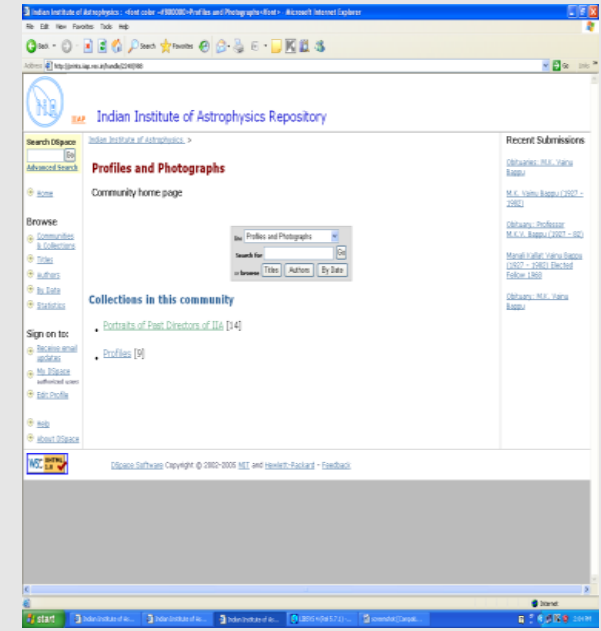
Indian Institute of Astrophysics : <font color =#990000>Profiles and Photographs</font> - Microsoft Internet Explorer

File Edit View Favorites Tools Help

Back Search Favorites

Address http://prints.iiap.res.in/handle/2248/980

Go Links

IIAP Indian Institute of Astrophysics Repository

Search DSpace

Go

Advanced Search

Home

Browse

Communities & Collections

Titles

Authors

By Date

Statistics

Sign on to:

Receive email updates

My DSpace authorized users

Edit Profile

Help

About DSpace

Indian Institute of Astrophysics >

Profiles and Photographs

Community home page

In: Profiles and Photographs

Search for

Go

or browse Titles Authors By Date

Collections in this community

Portraits of Past Directors of IIA [14]

Profiles [9]

Recent Submissions

Obituaries: M.K. Vainu Bappu

M.K. Vainu Bappu (1927 - 1982)

Obituary: Professor M.K.V. Bappu (1927 - 82)

Manali Kallat Vainu Bappu (1927 - 1982) Elected Fellow 1968

Obituary: M.K. Vainu Bappu

W3C XHTML 1.0

DSpace Software Copyright © 2002-2005 MIT and Hewlett-Packard - Feedback

Internet

start Indian Institute of As... Indian Institute of As... Indian Institute of As... LIBSYS 4.0(Rel 5.7.1) ... screenshot [Compati... 2:04 PM